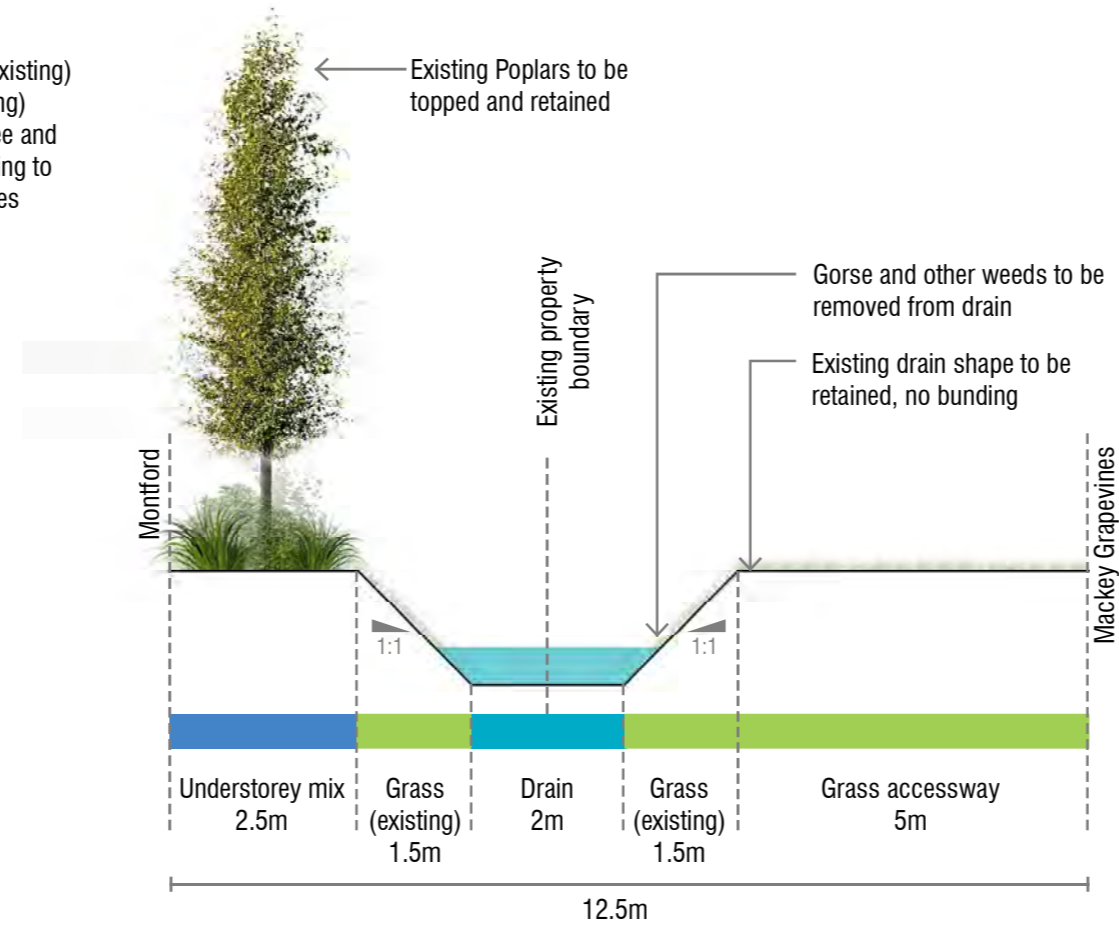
xisting)
ng)
ee and
ing to
es

Existing Poplars to be topped and retained

Existing property boundary

Gorse and other weeds to be removed from drain

Existing drain shape to be retained, no bunding

Montford

Mackey Grapevines

1:1

1:1

Understorey mix 2.5m

Grass (existing) 1.5m

Drain 2m

Grass (existing) 1.5m

Grass accessway 5m

12.5m